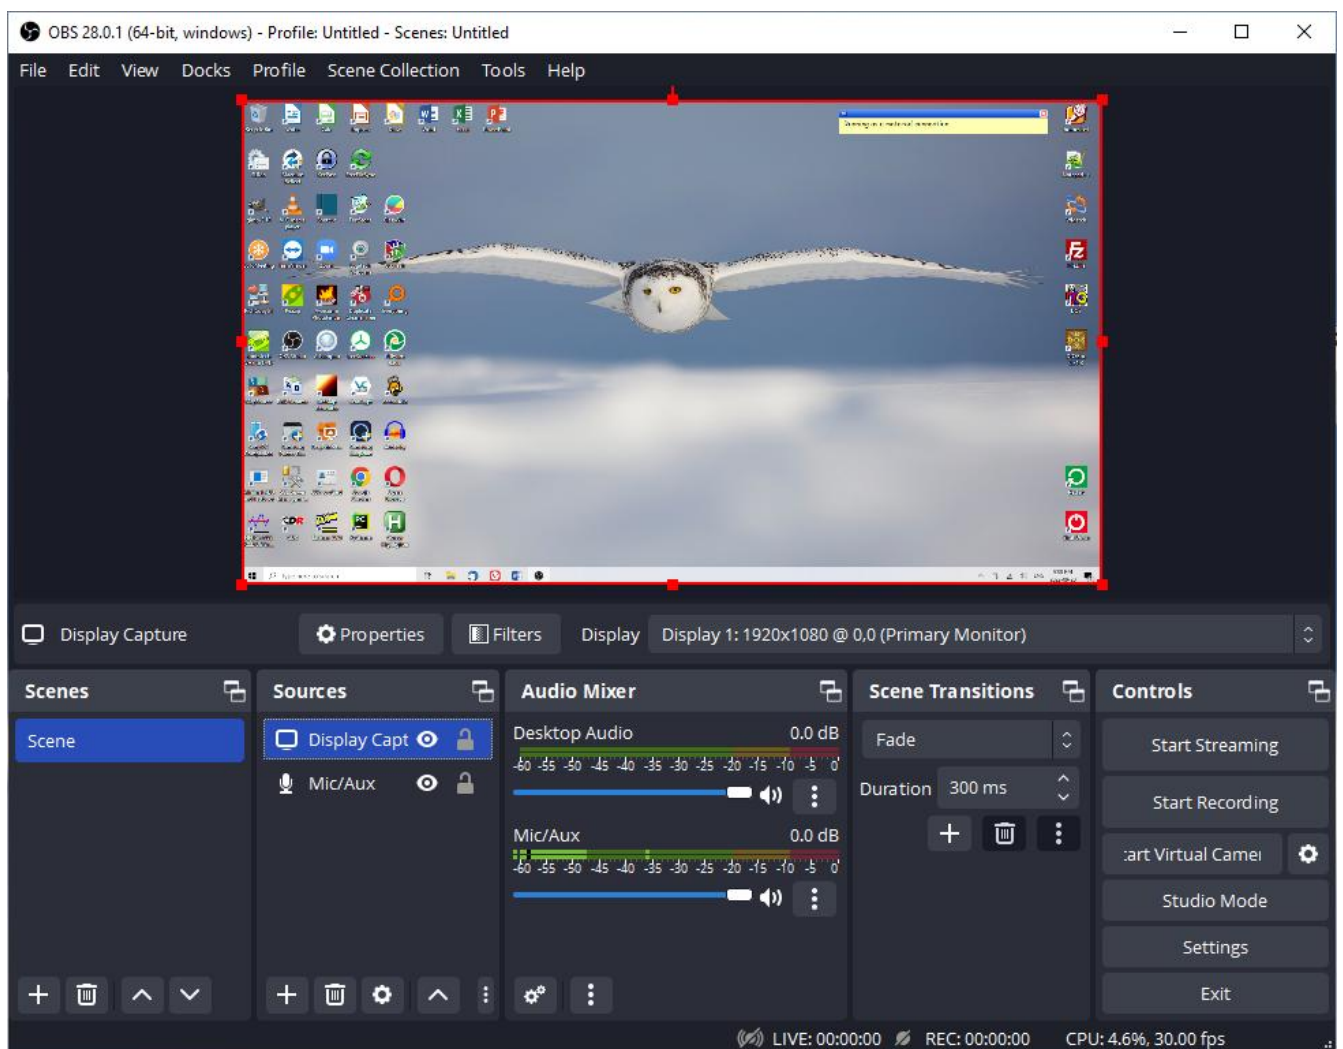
OBS 28.0.1 (64-bit, windows) - Profile: Untitled - Scenes: Untitled

File Edit View Docks Profile Scene Collection Tools Help

Display Capture Properties Filters Display Display 1: 1920x1080 @ 0,0 (Primary Monitor)

Scenes

Scene

Sources

Display Capt

Mic/Aux

Audio Mixer

Desktop Audio 0.0 dB

-60 -55 -50 -45 -40 -35 -30 -25 -20 -15 -10 -5 0

Mic/Aux 0.0 dB

-60 -55 -50 -45 -40 -35 -30 -25 -20 -15 -10 -5 0

Scene Transitions

Fade

Duration 300 ms

Controls

Start Streaming

Start Recording

:art Virtual Camei

Studio Mode

Settings

Exit

LIVE: 00:00:00 REC: 00:00:00 CPU: 4.6%, 30.00 fps